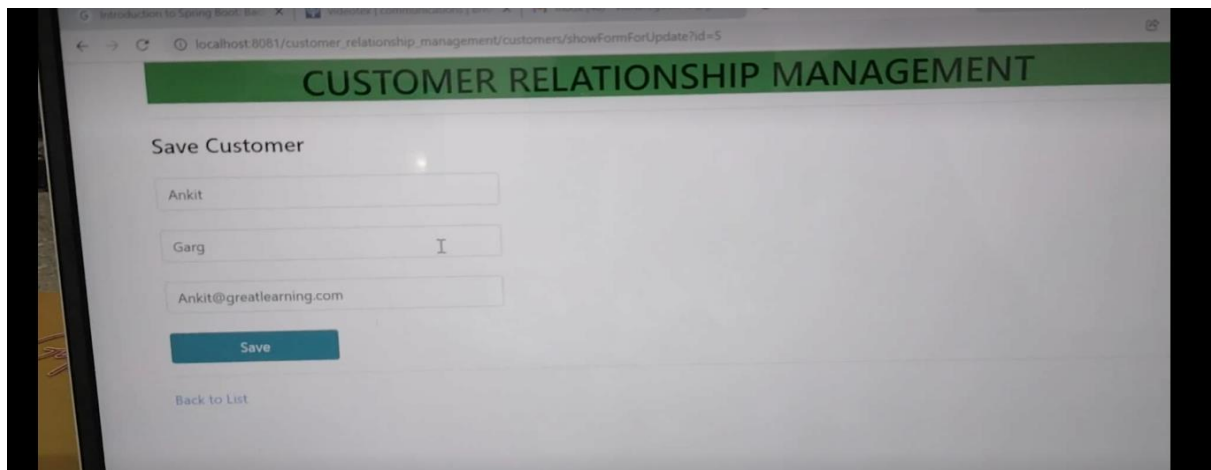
Introduction to Spring Boot: Ba... ×

localhost:8081/customer_relationship_management/customers/showFormForUpdate?id=5

CUSTOMER RELATIONSHIP MANAGEMENT

Save Customer

Ankit

Garg

Ankit@greatlearning.com

Save

Back to List